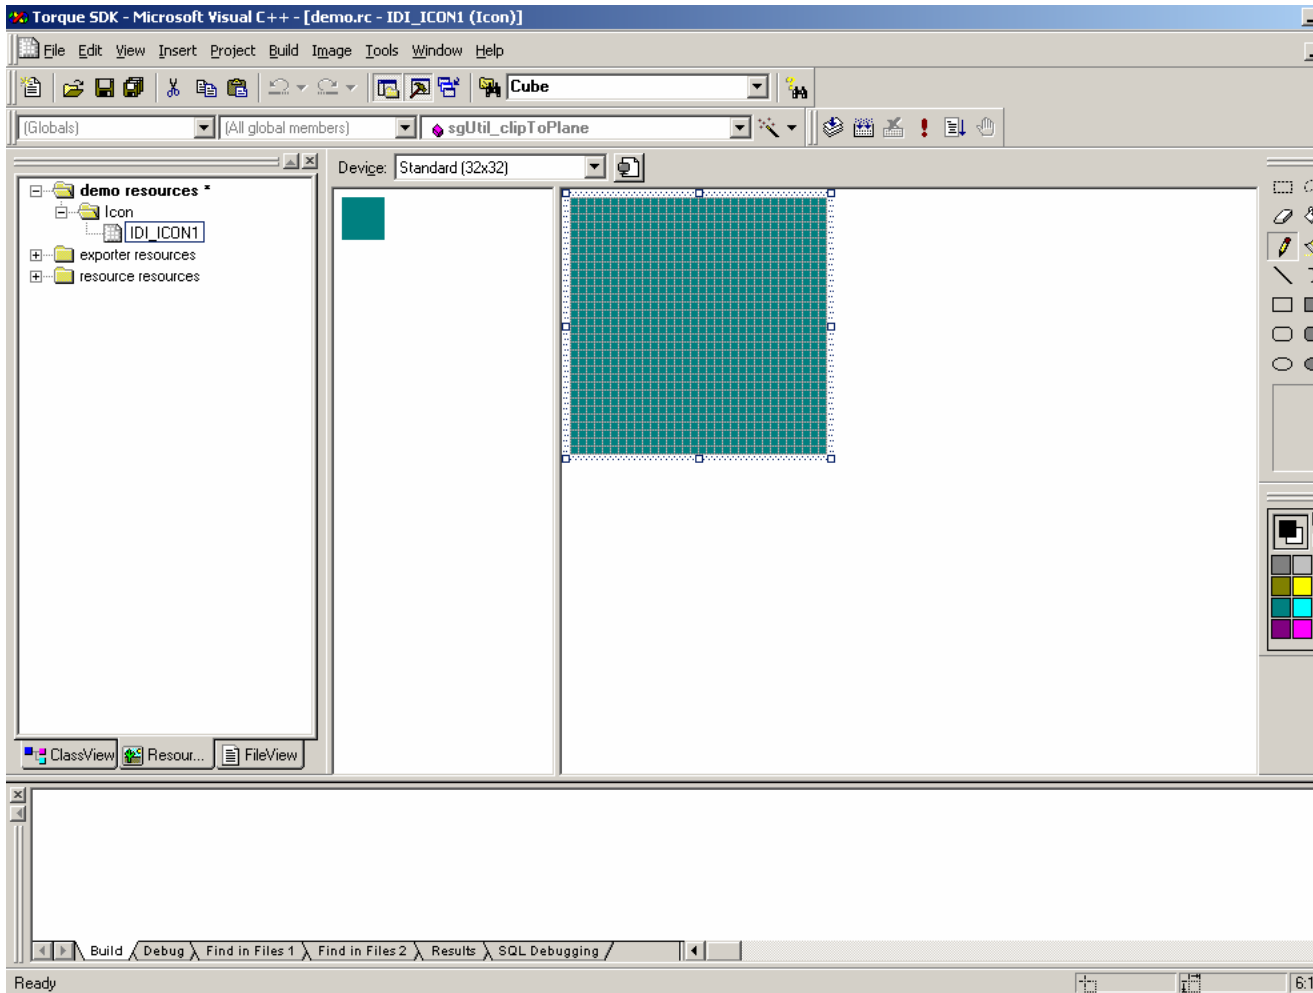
Torque SDK - Microsoft Visual C++ - [demo.rc - IDI_ICON1 (Icon)]

File Edit View Insert Project Build Image Tools Window Help

Cube

(Globals) (All global members) sgUtil_clipToPlane

Device: Standard (32x32)

demo resources *
Icon
IDI_ICON1
exporter resources
resource resources

ClassView Resour... FileView

Build Debug Find in Files 1 Find in Files 2 Results SQL Debugging

Ready

6:1